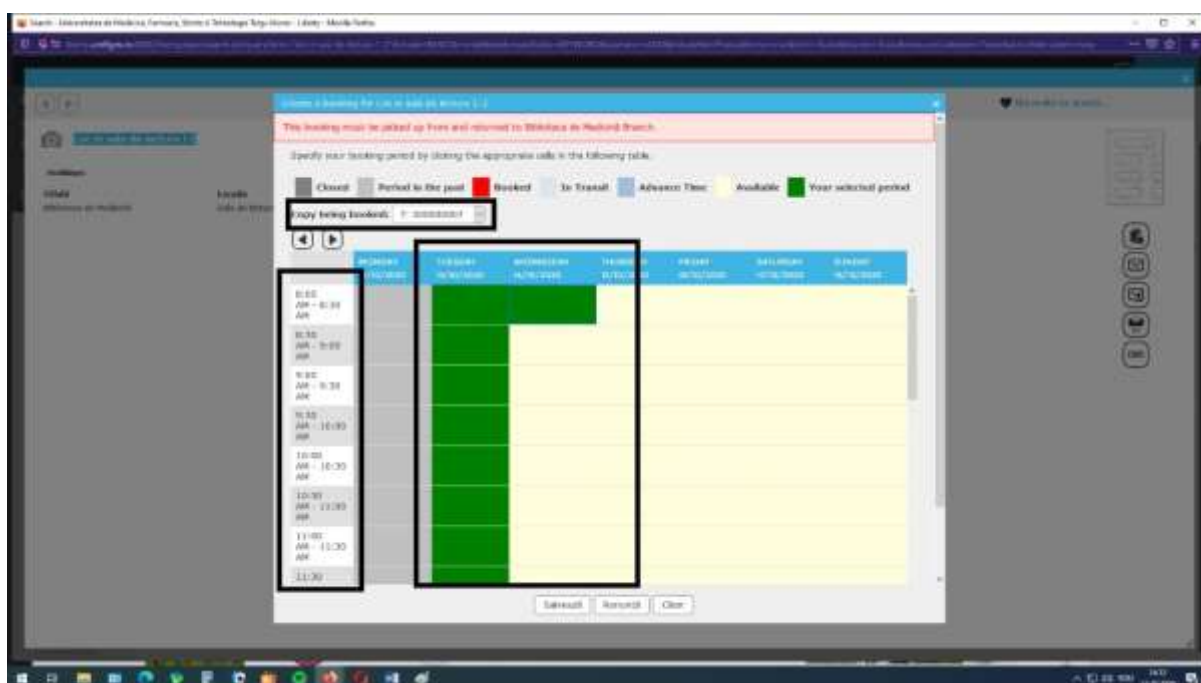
Search - Universitatea de Medicină, Farmacie, Științe și Tehnologie Târgu Mureș - Liberty - Mozilla Firefox

Create a booking for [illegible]

This booking must be picked up from and returned to Biblioteca de Medicină Branch.

Specify your booking period by clicking the appropriate cells in the following table.

Closed Period in the past Booked In Transit Advance Time Available Your selected period

Copy being booked: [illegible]

| | MONDAY | TUESDAY | WEDNESDAY | THURSDAY | FRIDAY | SATURDAY | SUNDAY |
|---|---|---|---|---|---|---|---|
| 8:00 AM - 8:30 AM | | | | | | | |
| 8:30 AM - 9:00 AM | | | | | | | |
| 9:00 AM - 9:30 AM | | | | | | | |
| 9:30 AM - 10:00 AM | | | | | | | |
| 10:00 AM - 10:30 AM | | | | | | | |
| 10:30 AM - 11:00 AM | | | | | | | |
| 11:00 AM - 11:30 AM | | | | | | | |
| 11:30 | | | | | | | |

Salvează Renunță Clear

Holdings
Status Locație
Biblioteca de Medicină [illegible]